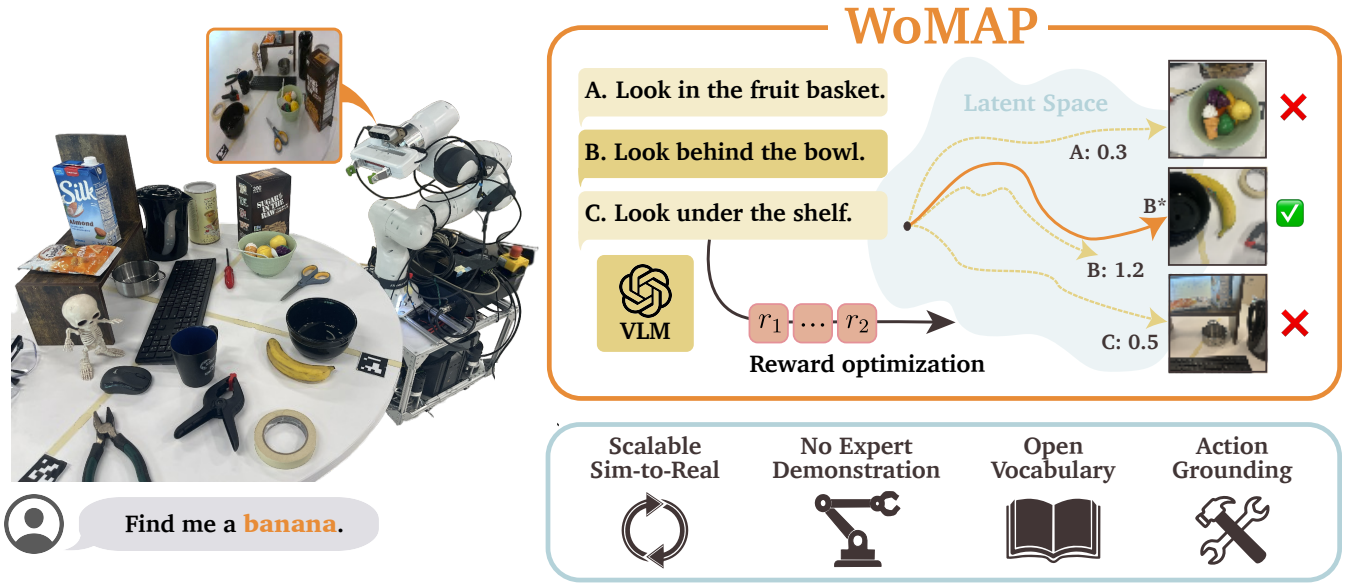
WoMAP

A. Look in the fruit basket.

B. Look behind the bowl.

C. Look under the shelf.

Latent Space

A: 0.3

B*

B: 1.2

C: 0.5

VLM

$r_1$ … $r_2$

Reward optimization

Silk almond

SUGAR IN THE RAW

Find me a banana.

Scalable Sim-to-Real

No Expert Demonstration

Open Vocabulary

Action Grounding